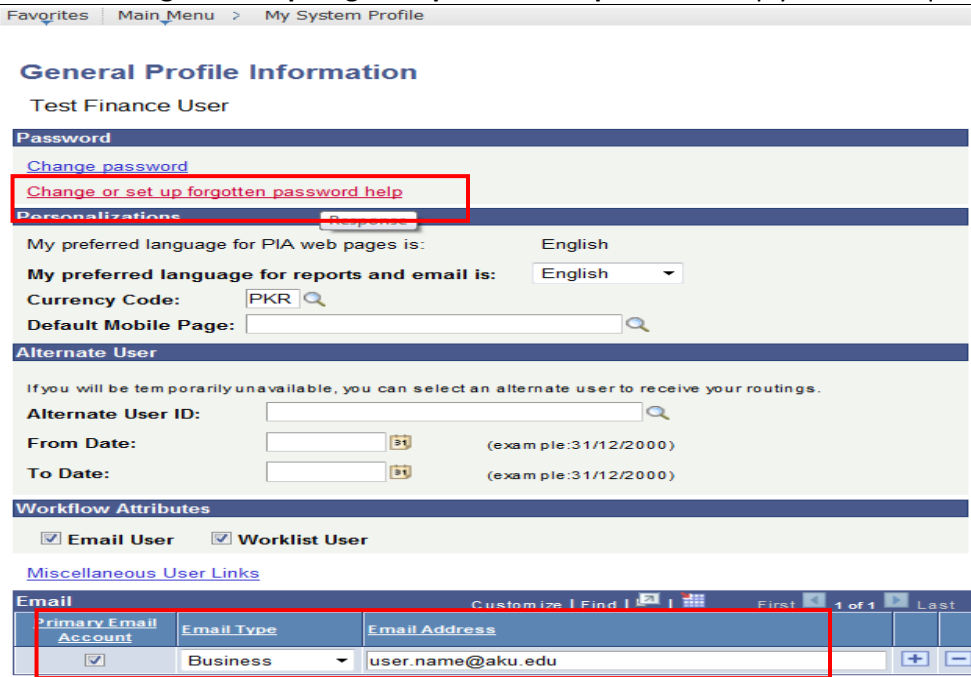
Favorites | Main Menu > My System Profile

General Profile Information

Test Finance User

Password

Change password

Change or set up forgotten password help

Personalizations

Response

My preferred language for PIA web pages is: English

My preferred language for reports and email is: English

Currency Code: PKR

Default Mobile Page:

Alternate User

If you will be temporarily unavailable, you can select an alternate user to receive your routings.

Alternate User ID:

From Date: (example:31/12/2000)

To Date: (example:31/12/2000)

Workflow Attributes

Email User Worklist User

Miscellaneous User Links

Email

Customize | Find | | First 1 of 1 Last

| Primary Email Account | Email Type | Email Address |
|---|---|---|
| ☑ | Business | user.name@aku.edu |